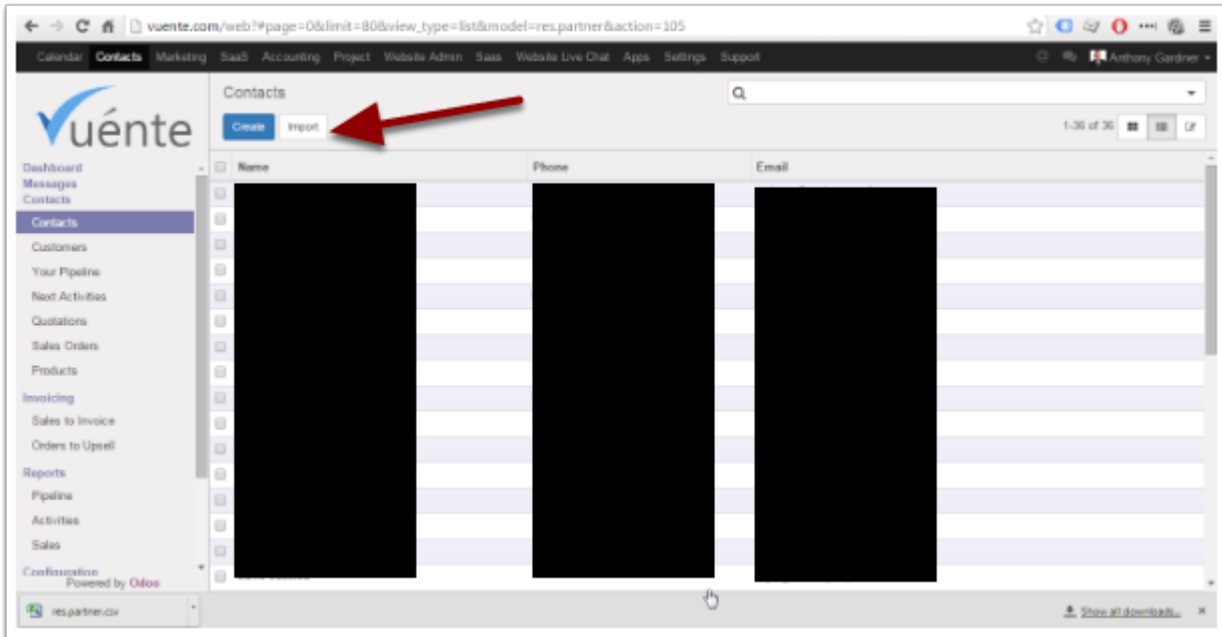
vuente.com/web?#page=0&limit=80&view_type=list&model=res.partner&action=105

Calendar Contacts Marketing SaaS Accounting Project Website Admin Saas Website Live Chat Apps Settings Support

Anthony Gardner

vuénte

Contacts

Create Import

1-36 of 36

Dashboard
Messages
Contacts
Contacts
Customers
Your Pipeline
Next Activities
Quotations
Sales Orders
Products
Invoicing
Sales to Invoice
Orders to Upsell
Reports
Pipeline
Activities
Sales
Configuration

Powered by Odoo

| Name | Phone | Email |
|---|---|---|

res.partner.csv

Show all downloads...